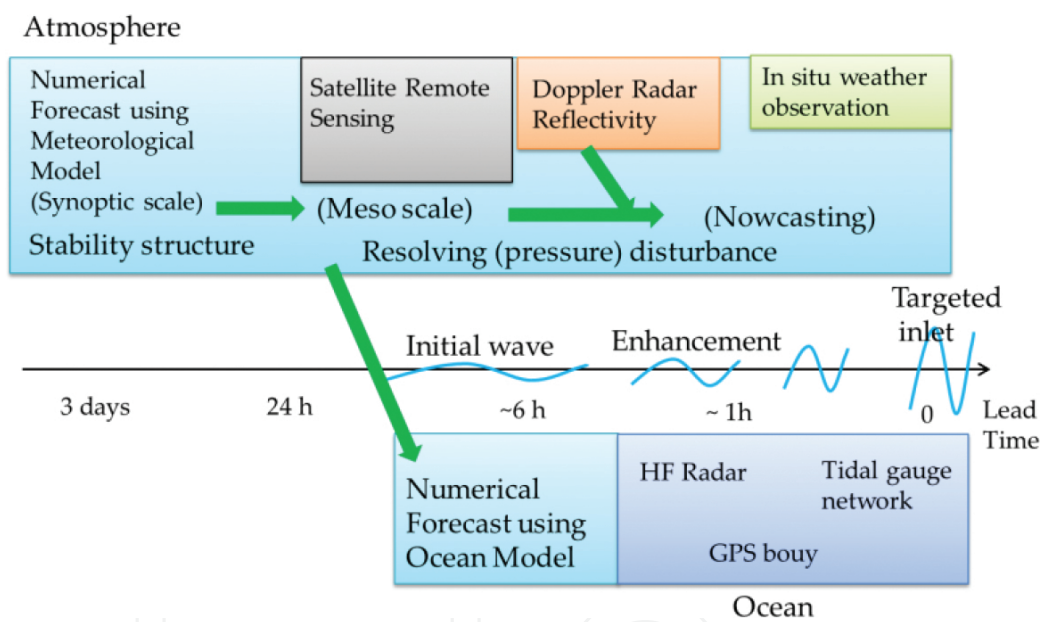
Atmosphere

Numerical Forecast using Meteorological Model (Synoptic scale)

Satellite Remote Sensing

Doppler Radar Reflectivity

In situ weather observation

(Meso scale)

(Nowcasting)

Stability structure

Resolving (pressure) disturbance

Targeted inlet

Initial wave

Enhancement

3 days

24 h

~6 h

~ 1h

0

Lead Time

Numerical Forecast using Ocean Model

HF Radar

Tidal gauge network

GPS bouy

Ocean